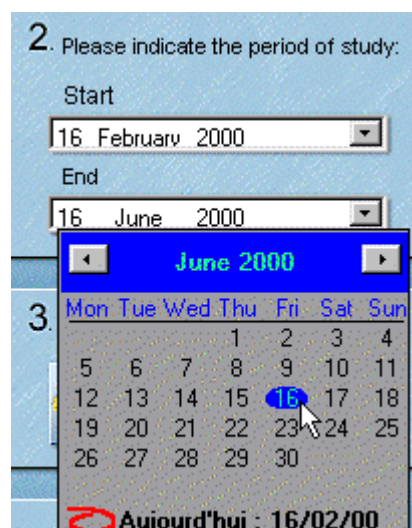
2. Please indicate the period of study:

Start

16 February 2000

End

16 June 2000

June 2000

3.

| Mon | Tue | Wed | Thu | Fri | Sat | Sun |
|---|---|---|---|---|---|---|
| | | | 1 | 2 | 3 | 4 |
| 5 | 6 | 7 | 8 | 9 | 10 | 11 |
| 12 | 13 | 14 | 15 | 16 | 17 | 18 |
| 19 | 20 | 21 | 22 | 23 | 24 | 25 |
| 26 | 27 | 28 | 29 | 30 | | |

Aujourd'hui : 16/02/00